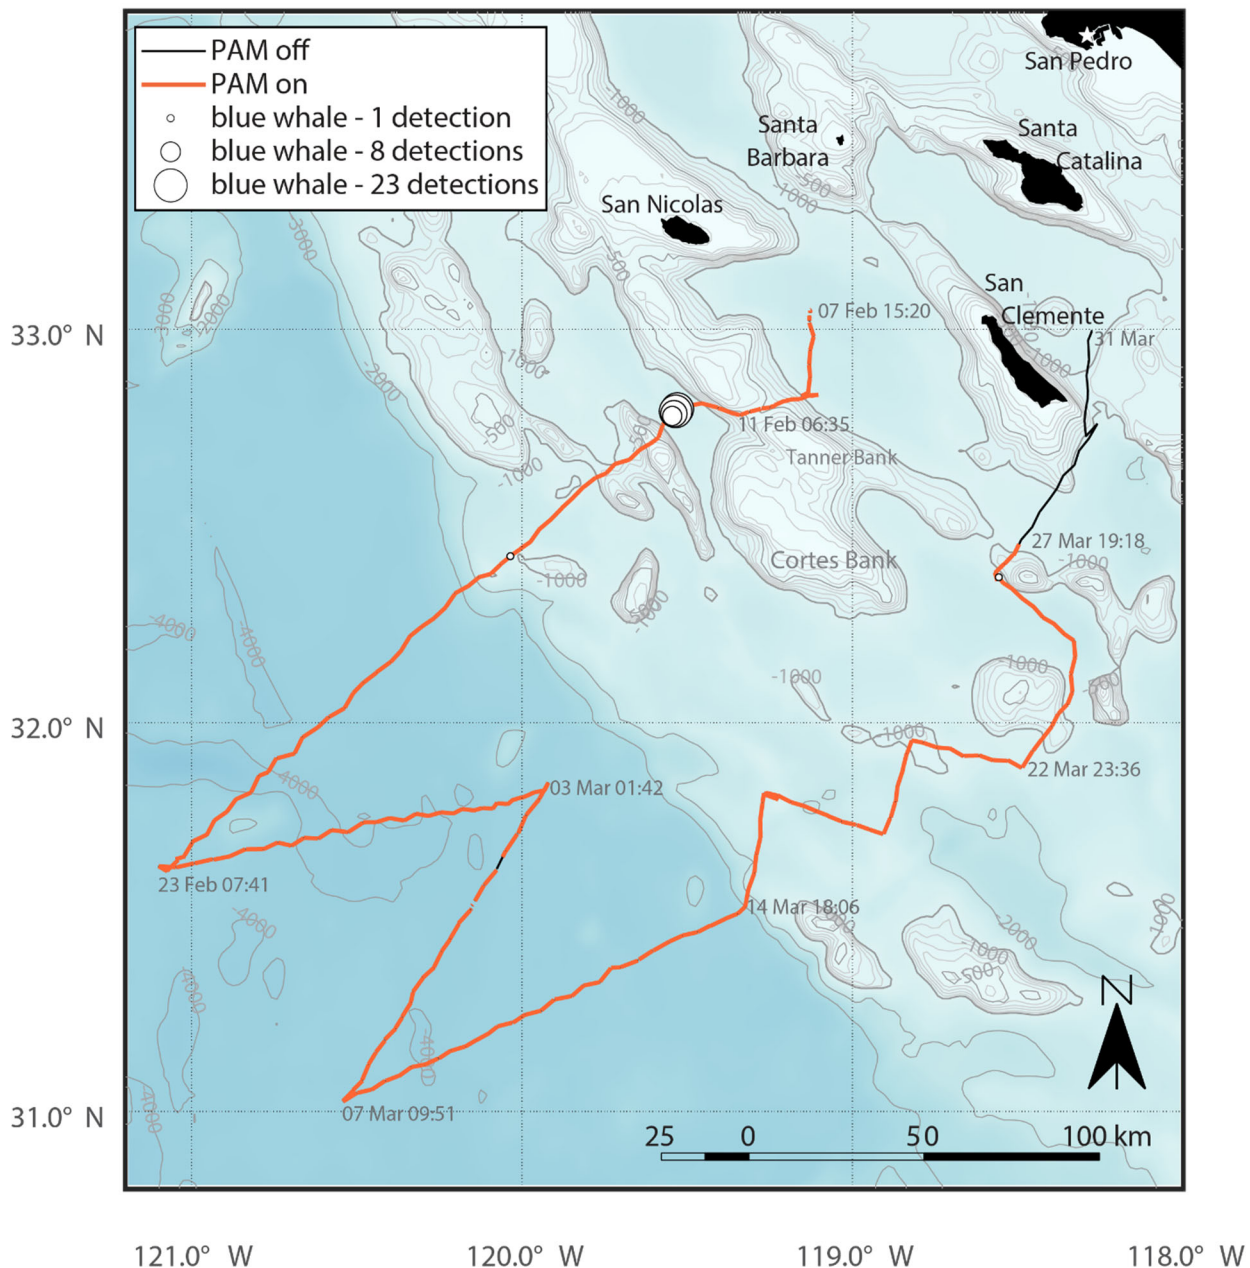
PAM off
PAM on
blue whale - 1 detection
blue whale - 8 detections
blue whale - 23 detections

San Pedro
Santa Barbara
Santa Catalina
San Nicolas
San Clemente
Tanner Bank
Cortes Bank

-1000
500
-1000
3000
-500
3000
2000
-1000
-2000
-500
-1000
-1000
-500
-1000
-3000
-1000
-1000
-1000
-500
-1000
-4000
-4000
-4000
-4000
-4000
-4000
-4000
-2000
-1000
500
-1000
-2000

07 Feb 15:20
11 Feb 06:35
31 Mar
27 Mar 19:18
22 Mar 23:36
03 Mar 01:42
23 Feb 07:41
14 Mar 18:06
07 Mar 09:51

33.0° N
32.0° N
31.0° N

N

25 0 50 100 km

121.0° W 120.0° W 119.0° W 118.0° W